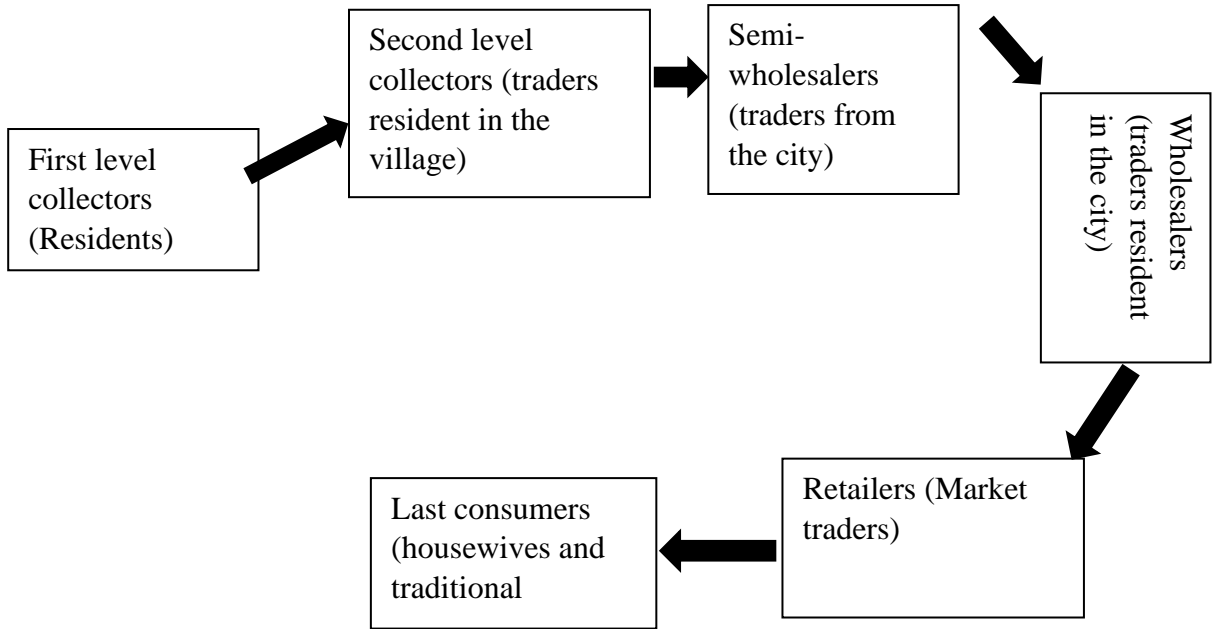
First level collectors (Residents)

Second level collectors (traders resident in the village)

Semi-wholesalers (traders from the city)

Wholesalers (traders resident in the city)

Retailers (Market traders)

Last consumers (housewives and traditional